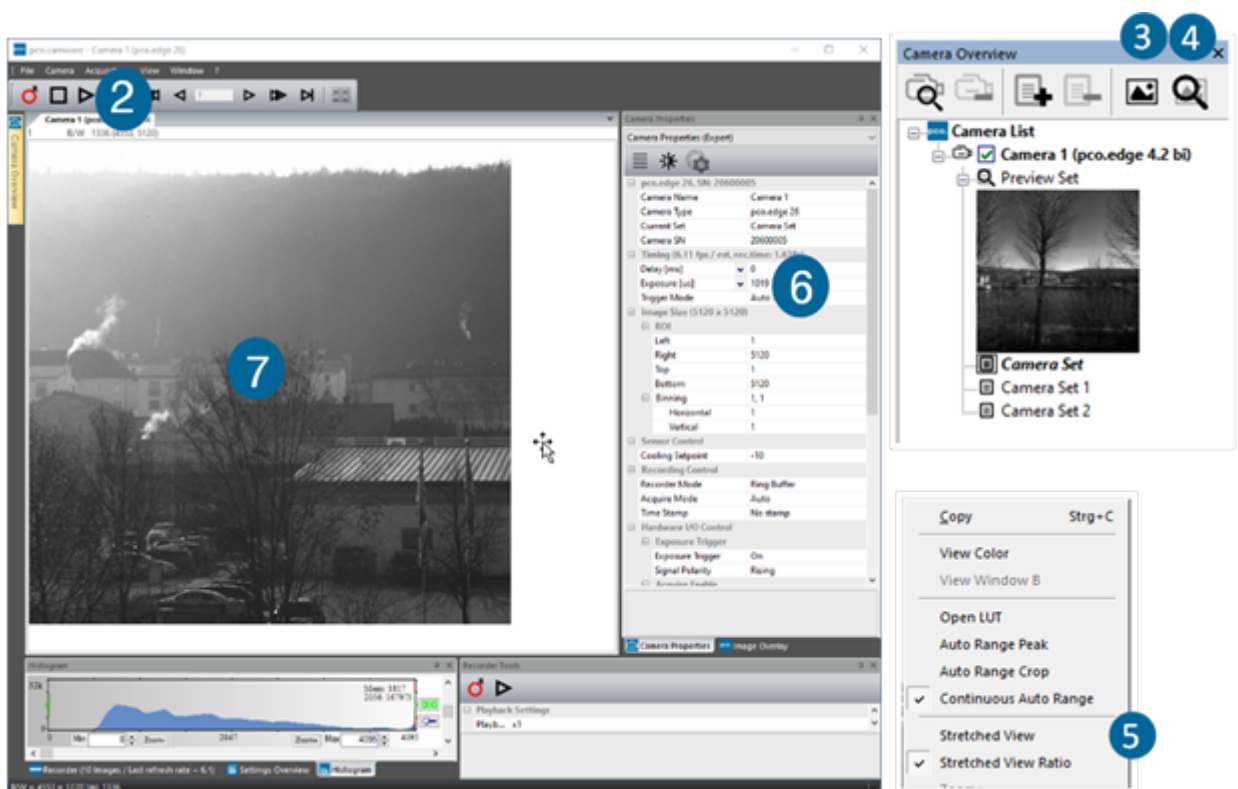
pco.camware - Camera 1 (pco.edge 26)

File Camera Acquisition View Window ?

2

Camera 1 (pco.edge 26)
1 B/W 1336 (4553, 5120)

7

Camera Properties
Camera Properties (Expert)

pco.edge 26, SN: 20600005

| | |
|---|---|
| Camera Name | Camera 1 |
| Camera Type | pco.edge 26 |
| Current Set | Camera Set |
| Camera SN | 20600005 |

Timing (6.11 fps / est. rec.time: 1.63 s)

| | |
|---|---|
| Delay [ms] | 0 |
| Exposure [us] | 1019 |
| Trigger Mode | Auto |

6

Image Size (5120 x 5120)
ROI

| | |
|---|---|
| Left | 1 |
| Right | 5120 |
| Top | 1 |
| Bottom | 5120 |
| Binning | 1, 1 |
| Horizontal | 1 |
| Vertical | 1 |

Sensor Control

| | |
|---|---|
| Cooling Setpoint | -10 |

Recording Control

| | |
|---|---|
| Recorder Mode | Ring Buffer |
| Acquire Mode | Auto |
| Time Stamp | No stamp |

Hardware I/O Control
Exposure Trigger

| | |
|---|---|
| Exposure Trigger | On |
| Signal Polarity | Rising |

Acquire Enable

Camera Properties Image Overlay

Histogram
32k
Mean: 1817
2016: 1879
Min 0 Zoom 2047 Zoom Max 4095 4095

Recorder Tools
Playback Settings
Playb... x1

Recorder (10 Images / Last refresh rate = 6.1) Settings Overview Histogram

B/W = 4553 x 5120 (at) 1336

Camera Overview

3 4

Camera List
Camera 1 (pco.edge 4.2 bi)
Preview Set
Camera Set
Camera Set 1
Camera Set 2

Copy Strg+C
View Color
View Window B
Open LUT
Auto Range Peak
Auto Range Crop
Continuous Auto Range
Stretched View
Stretched View Ratio
Zoom

5